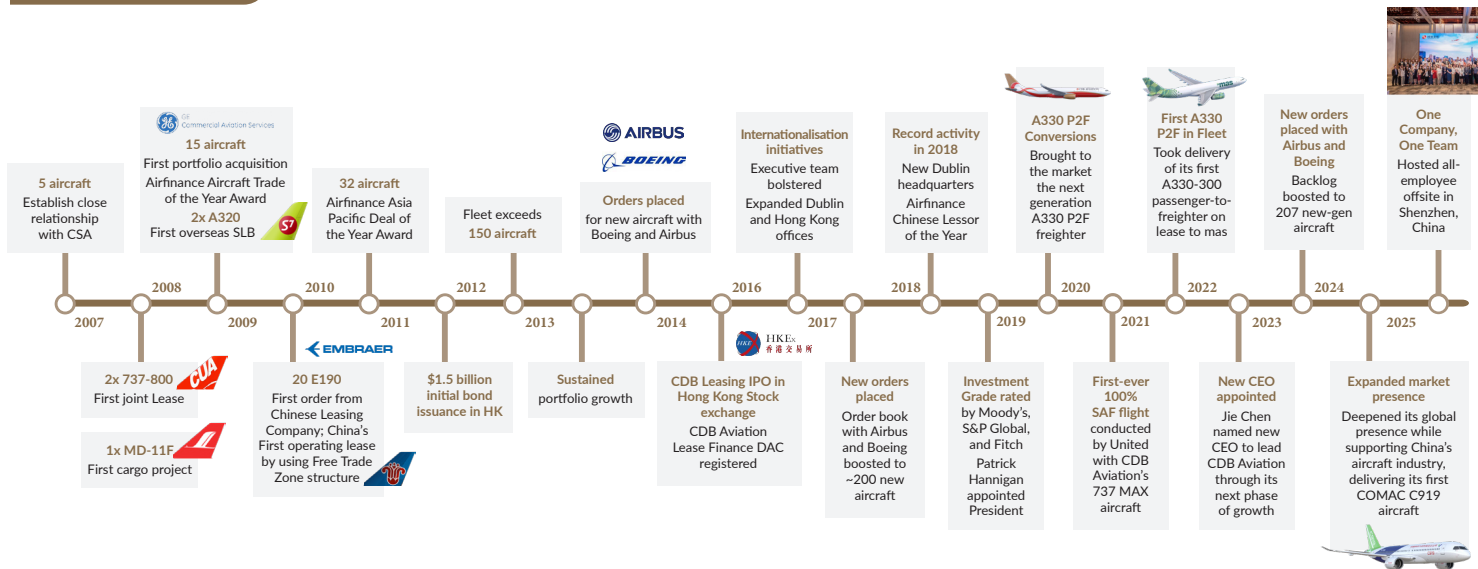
5 aircraft
Establish close relationship with CSA

2007

2x 737-800
First joint Lease

1x MD-11F
First cargo project

GE Commercial Aviation Services
15 aircraft
First portfolio acquisition
Airfinance Aircraft Trade of the Year Award
2x A320
First overseas SLB

2008

2009

EMBRAER
20 E190
First order from Chinese Leasing Company; China's First operating lease by using Free Trade Zone structure

2010

32 aircraft
Airfinance Asia Pacific Deal of the Year Award

2011

$1.5 billion initial bond issuance in HK

2012

Fleet exceeds 150 aircraft

2013

Sustained portfolio growth

AIRBUS
BOEING
Orders placed
for new aircraft with Boeing and Airbus

2014

HKEx 香港交易所
CDB Leasing IPO in Hong Kong Stock exchange
CDB Aviation Lease Finance DAC registered

2016

Internationalisation initiatives
Executive team bolstered
Expanded Dublin and Hong Kong offices

2017

New orders placed
Order book with Airbus and Boeing boosted to ~200 new aircraft

2018

Record activity in 2018
New Dublin headquarters
Airfinance Chinese Lessor of the Year

2019

Investment Grade rated by Moody's, S&P Global, and Fitch
Patrick Hannigan appointed President

2020

A330 P2F Conversions
Brought to the market the next generation A330 P2F freighter

2021

First-ever 100% SAF flight conducted by United with CDB Aviation's 737 MAX aircraft

2022

First A330 P2F in Fleet
Took delivery of its first A330-300 passenger-to-freighter on lease to mas

2023

New CEO appointed
Jie Chen named new CEO to lead CDB Aviation through its next phase of growth

2024

New orders placed with Airbus and Boeing
Backlog boosted to 207 new-gen aircraft

2025

Expanded market presence
Deepened its global presence while supporting China's aircraft industry, delivering its first COMAC C919 aircraft

One Company, One Team
Hosted all-employee offsite in Shenzhen, China